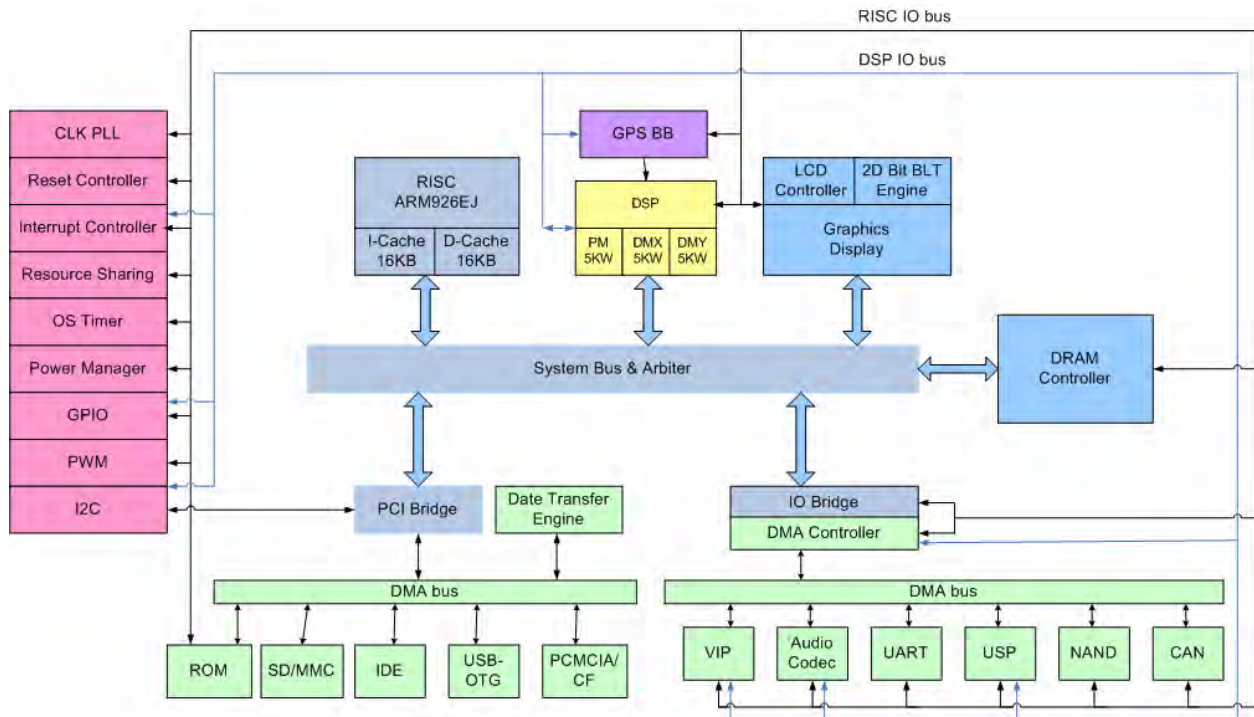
RISC IO bus

DSP IO bus

CLK PLL

Reset Controller

Interrupt Controller

Resource Sharing

OS Timer

Power Manager

GPIO

PWM

I2C

GPS BB

RISC ARM926EJ

I-Cache 16KB

D-Cache 16KB

DSP

PM 5KW

DMX 5KW

DMY 5KW

LCD Controller

2D Bit BLT Engine

Graphics Display

System Bus & Arbiter

DRAM Controller

PCI Bridge

Date Transfer Engine

IO Bridge

DMA Controller

DMA bus

DMA bus

ROM

SD/MMC

IDE

USB-OTG

PCMCIA/ CF

VIP

Audio Codec

UART

USP

NAND

CAN